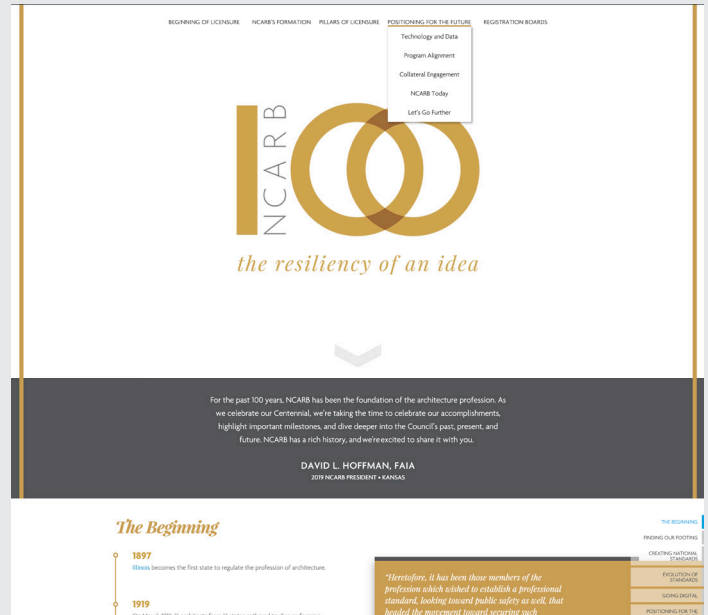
BEGINNING OF LICENSURE NCARB'S FORMATION PILLARS OF LICENSURE POSITIONING FOR THE FUTURE REGISTRATION BOARDS

Technology and Data
Program Alignment
Collateral Engagement
NCARB Today
Let's Go Further

NCARB

the resiliency of an idea

For the past 100 years, NCARB has been the foundation of the architecture profession. As we celebrate our Centennial, we're taking the time to celebrate our accomplishments, highlight important milestones, and dive deeper into the Council's past, present, and future. NCARB has a rich history, and we're excited to share it with you.

DAVID L. HOFFMAN, FAIA
2019 NCARB PRESIDENT • KANSAS

The Beginning

1897
Illinois becomes the first state to regulate the profession of architecture.

1919
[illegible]

"Heretofore, it has been those members of the profession which wished to establish a professional standard, looking toward public safety as well, that headed the movement toward securing such

THE BEGINNING
FINDING OUR FOOTING
CREATING NATIONAL STANDARDS
EVOLUTION OF STANDARDS
GOING DIGITAL
POSITIONING FOR THE